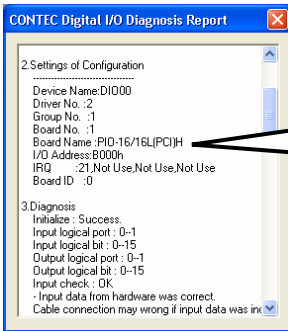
CONTEC Digital I/O Diagnosis Report

2.Settings of Configuration
------------------------------
Device Name:DIO00
Driver No. :2
Group No. :1
Board No. :1
Board Name :PIO-16/16L(PCI)H
I/O Address:B000h
IRQ :21,Not Use,Not Use,Not Use
Board ID :0

3.Diagnosis
Initialize : Success.
Input logical port : 0--1
Input logical bit : 0--15
Output logical port : 0--1
Output logical bit : 0--15
Input check : OK
- Input data from hardware was correct.
Cable connection may wrong if input data was in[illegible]